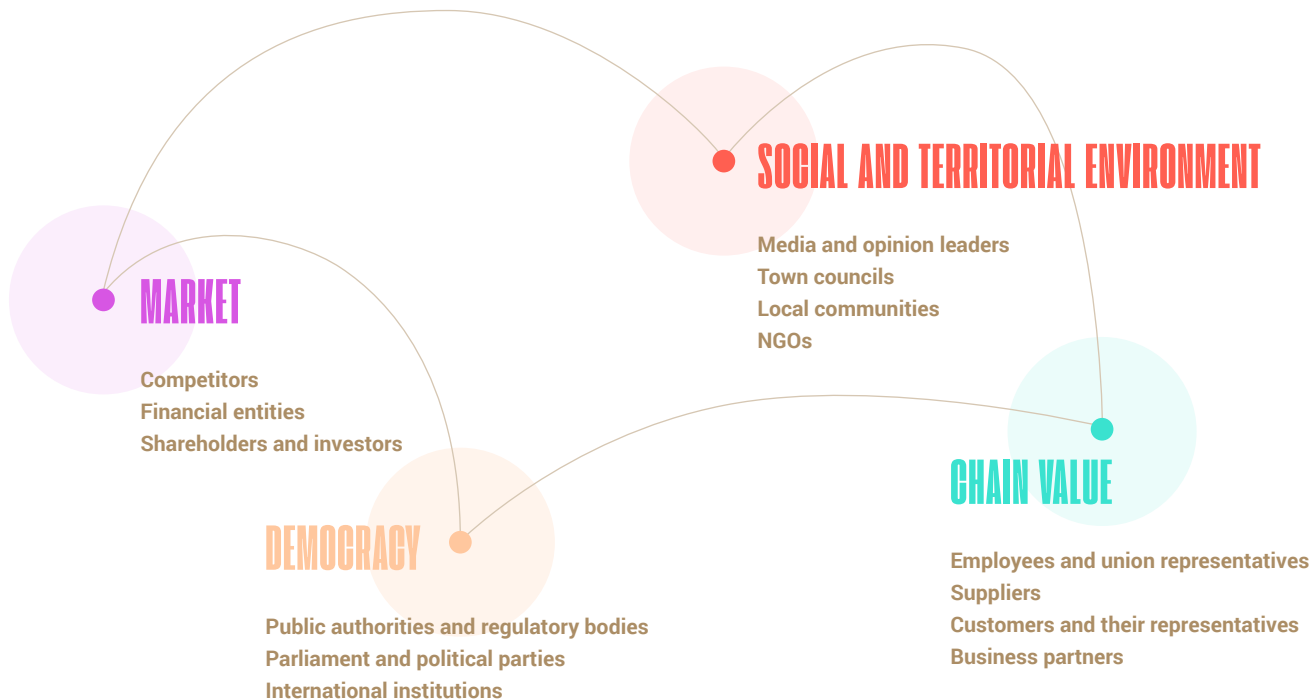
SOCIAL AND TERRITORIAL ENVIRONMENT

Media and opinion leaders
Town councils
Local communities
NGOs

MARKET

Competitors
Financial entities
Shareholders and investors

CHAIN VALUE

Employees and union representatives
Suppliers
Customers and their representatives
Business partners

DEMOCRACY

Public authorities and regulatory bodies
Parliament and political parties
International institutions